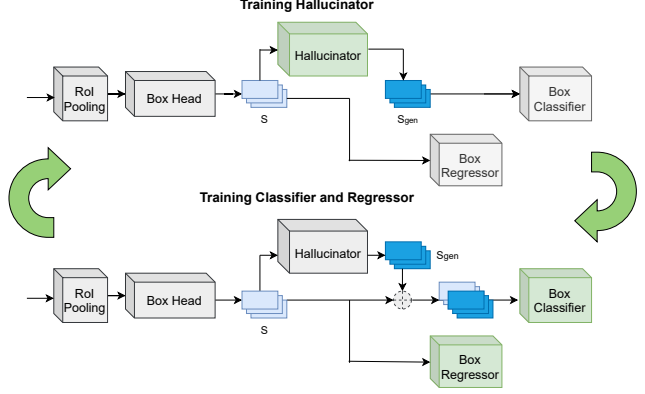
Training Hallucinator

RoI Pooling

Box Head

S

Hallucinator

$S_{gen}$

Box Classifier

Box Regressor

Training Classifier and Regressor

RoI Pooling

Box Head

S

Hallucinator

$S_{gen}$

Box Classifier

Box Regressor